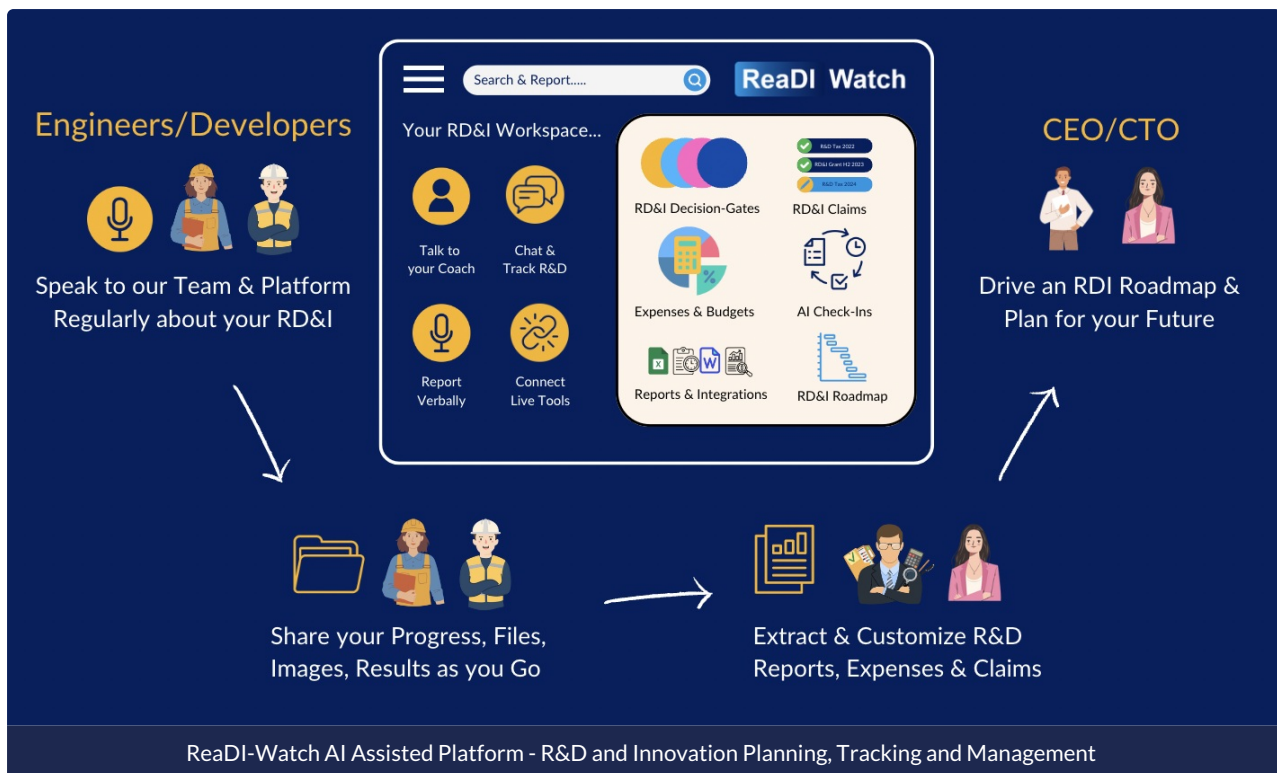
Engineers/Developers

Speak to our Team & Platform Regularly about your RD&I

Search & Report.....

ReaDI Watch

Your RD&I Workspace...

Talk to your Coach

Chat & Track R&D

Report Verbally

Connect Live Tools

RD&I Decision-Gates

R&D Tax 2022

RD&I Grant H2 2023

R&D Tax 2024

RD&I Claims

Expenses & Budgets

AI Check-Ins

Reports & Integrations

RD&I Roadmap

CEO/CTO

Drive an RDI Roadmap & Plan for your Future

Share your Progress, Files, Images, Results as you Go

Extract & Customize R&D Reports, Expenses & Claims

ReaDI-Watch AI Assisted Platform - R&D and Innovation Planning, Tracking and Management